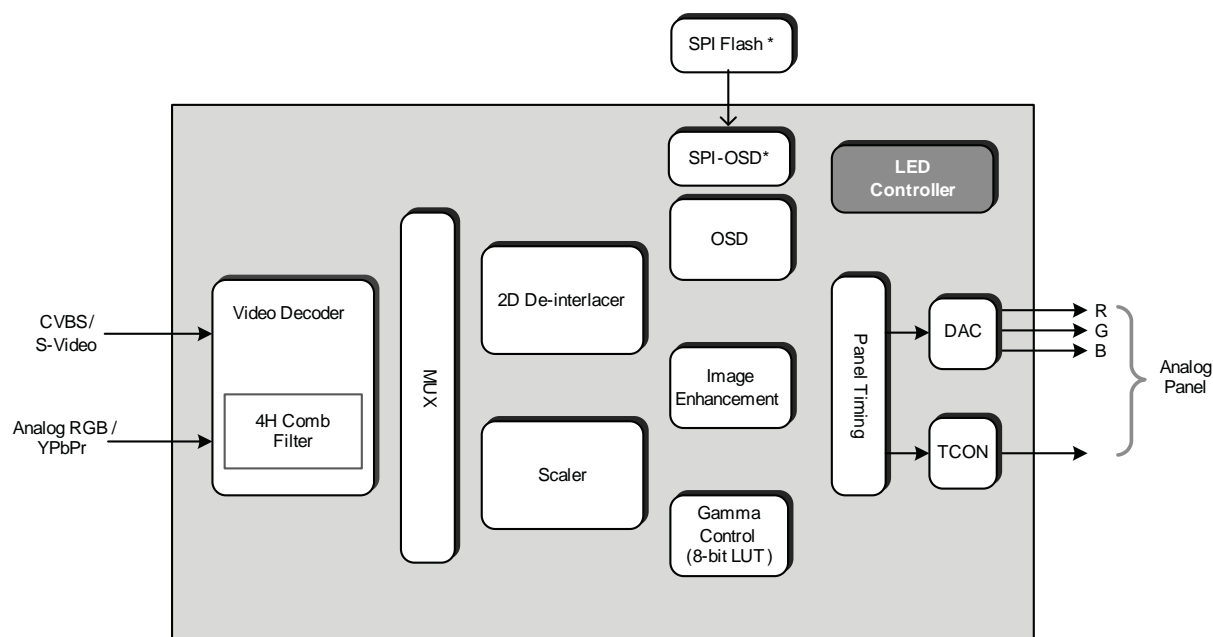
SPI Flash *

SPI-OSD*

LED Controller

OSD

CVBS/ S-Video

Video Decoder

4H Comb Filter

Analog RGB / YPbPr

MUX

2D De-interlacer

Scaler

Image Enhancement

Gamma Control (8-bit LUT)

Panel Timing

DAC

R
G
B

TCON

Analog Panel